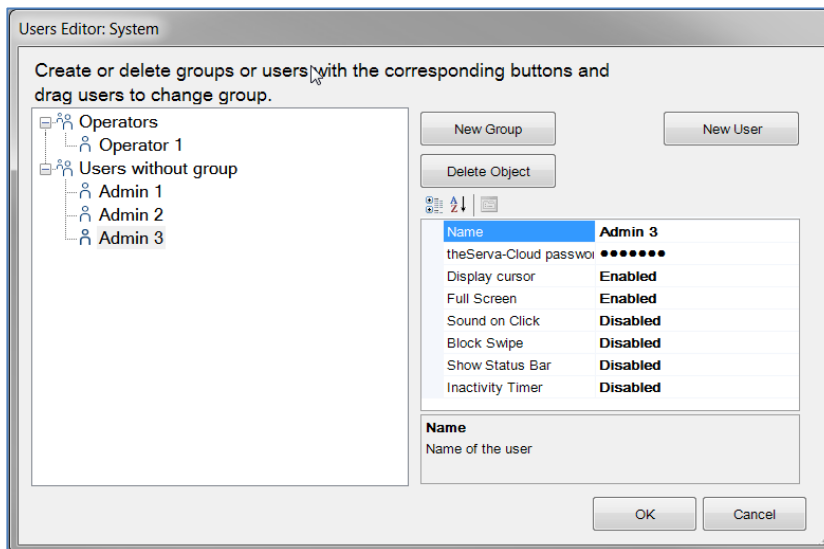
Users Editor: System

Create or delete groups or users with the corresponding buttons and drag users to change group.

Operators
Operator 1
Users without group
Admin 1
Admin 2
Admin 3

New Group

New User

Delete Object

| Name | Admin 3 |
|---|---|
| theServa-Cloud passwo | ●●●●●●● |
| Display cursor | Enabled |
| Full Screen | Enabled |
| Sound on Click | Disabled |
| Block Swipe | Disabled |
| Show Status Bar | Disabled |
| Inactivity Timer | Disabled |

Name
Name of the user

OK

Cancel